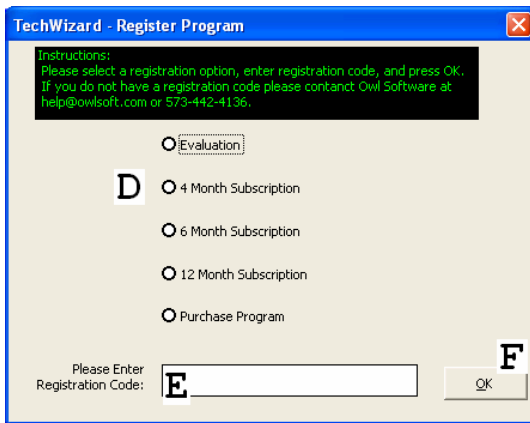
TechWizard - Register Program

Instructions:
Please select a registration option, enter registration code, and press OK.
If you do not have a registration code please contanct Owl Software at help@owlsoft.com or 573-442-4136.

D

Evaluation

4 Month Subscription

6 Month Subscription

12 Month Subscription

Purchase Program

Please Enter Registration Code:

E

F

OK